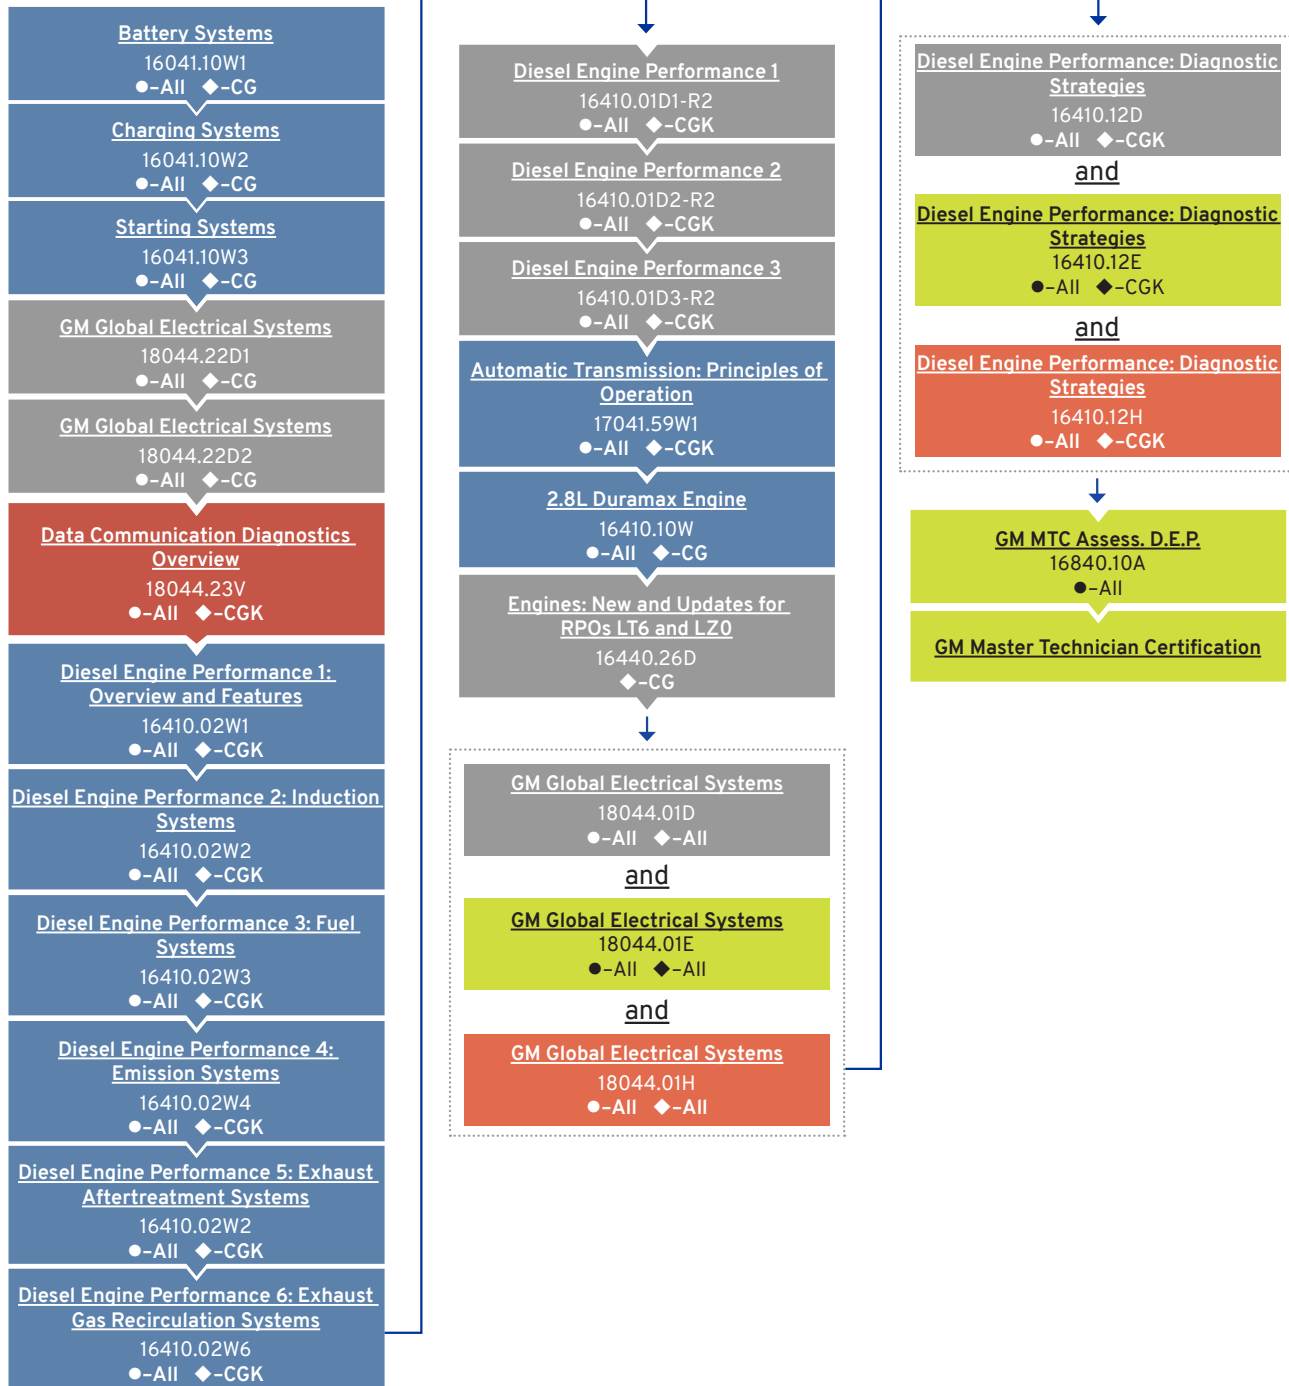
Battery Systems
16041.10W1
●-All ◆-CG

Charging Systems
16041.10W2
●-All ◆-CG

Starting Systems
16041.10W3
●-All ◆-CG

GM Global Electrical Systems
18044.22D1
●-All ◆-CG

GM Global Electrical Systems
18044.22D2
●-All ◆-CG

Data Communication Diagnostics Overview
18044.23V
●-All ◆-CGK

Diesel Engine Performance 1: Overview and Features
16410.02W1
●-All ◆-CGK

Diesel Engine Performance 2: Induction Systems
16410.02W2
●-All ◆-CGK

Diesel Engine Performance 3: Fuel Systems
16410.02W3
●-All ◆-CGK

Diesel Engine Performance 4: Emission Systems
16410.02W4
●-All ◆-CGK

Diesel Engine Performance 5: Exhaust Aftertreatment Systems
16410.02W2
●-All ◆-CGK

Diesel Engine Performance 6: Exhaust Gas Recirculation Systems
16410.02W6
●-All ◆-CGK

Diesel Engine Performance 1
16410.01D1-R2
●-All ◆-CGK

Diesel Engine Performance 2
16410.01D2-R2
●-All ◆-CGK

Diesel Engine Performance 3
16410.01D3-R2
●-All ◆-CGK

Automatic Transmission: Principles of Operation
17041.59W1
●-All ◆-CGK

2.8L Duramax Engine
16410.10W
●-All ◆-CG

Engines: New and Updates for RPOs LT6 and LZ0
16440.26D
◆-CG

GM Global Electrical Systems
18044.01D
●-All ◆-All

and

GM Global Electrical Systems
18044.01E
●-All ◆-All

and

GM Global Electrical Systems
18044.01H
●-All ◆-All

Diesel Engine Performance: Diagnostic Strategies
16410.12D
●-All ◆-CGK

and

Diesel Engine Performance: Diagnostic Strategies
16410.12E
●-All ◆-CGK

and

Diesel Engine Performance: Diagnostic Strategies
16410.12H
●-All ◆-CGK

GM MTC Assess. D.E.P.
16840.10A
●-All

GM Master Technician Certification